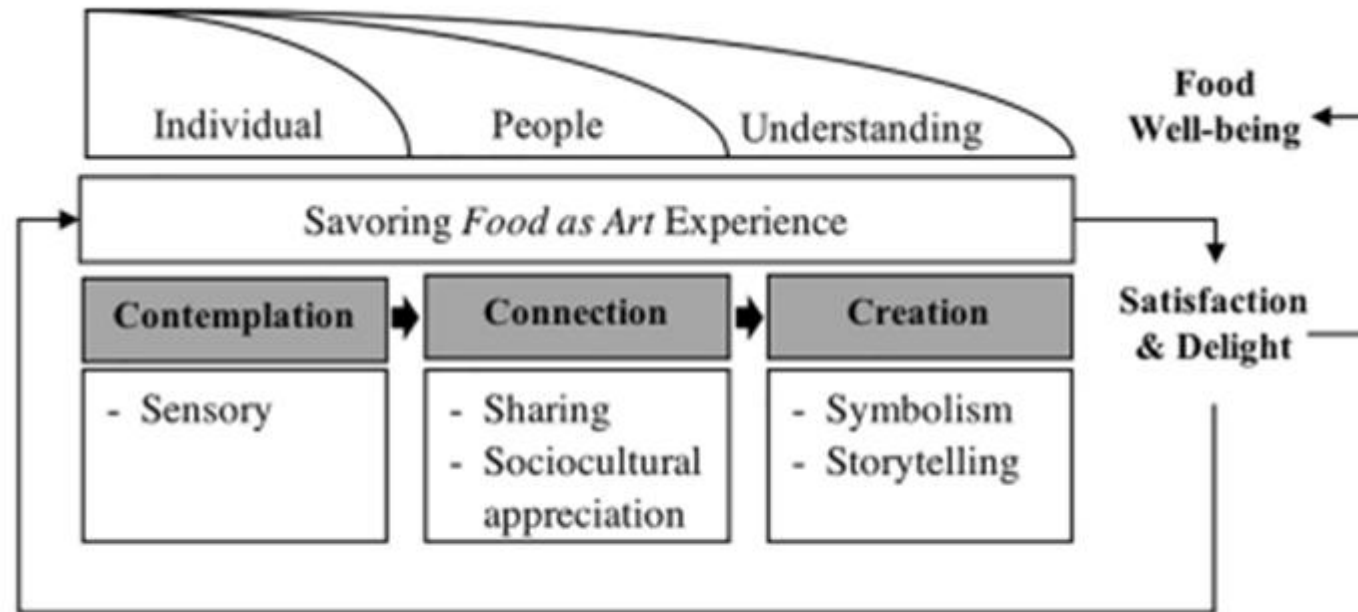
Individual

People

Understanding

Food Well-being

Savoring *Food as Art* Experience

Satisfaction & Delight

Contemplation

- Sensory

Connection

- Sharing
- Sociocultural appreciation

Creation

- Symbolism
- Storytelling